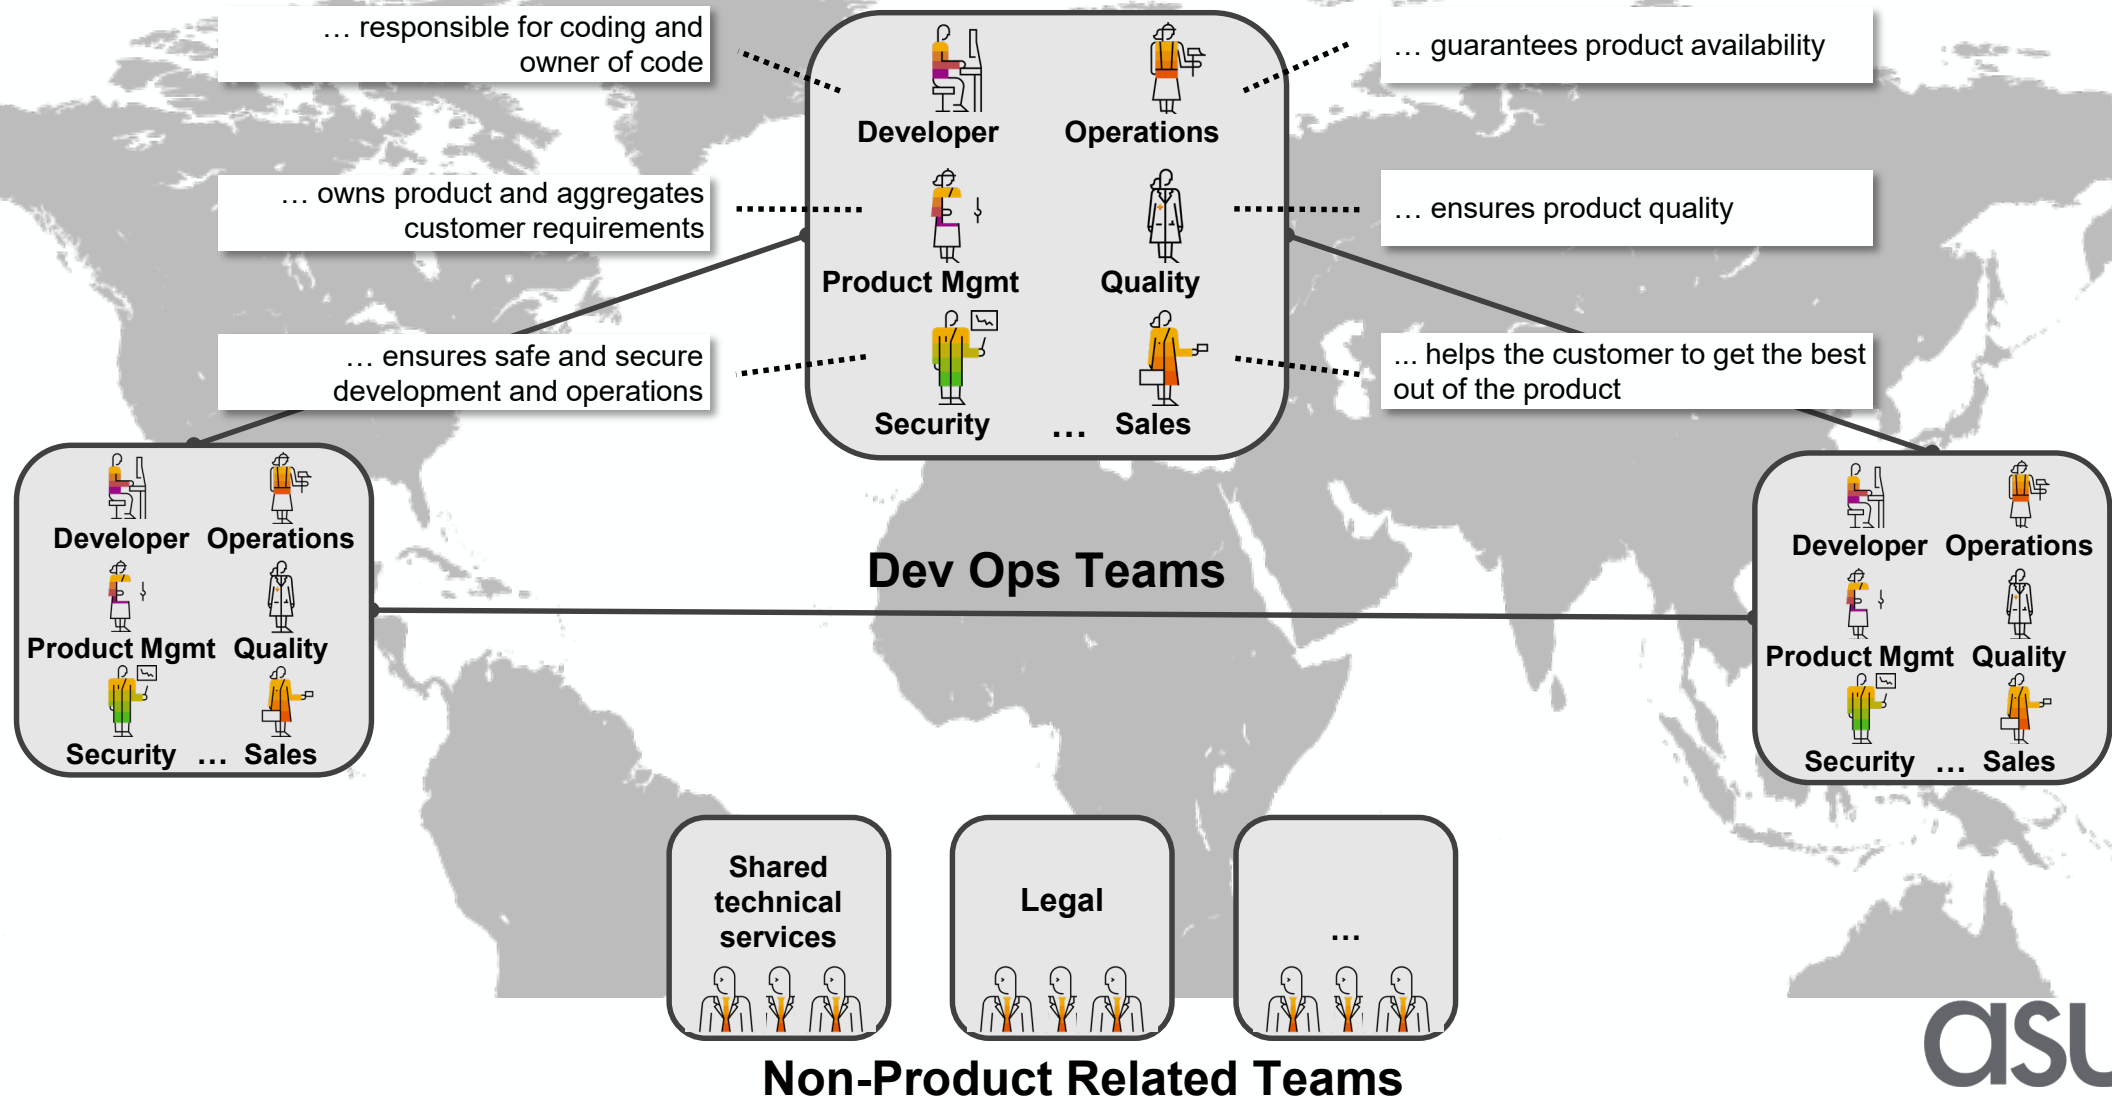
… responsible for coding and owner of code

Developer

Operations

… guarantees product availability

… owns product and aggregates customer requirements

Product Mgmt

Quality

… ensures product quality

… ensures safe and secure development and operations

Security

…

Sales

... helps the customer to get the best out of the product

Developer

Operations

Product Mgmt

Quality

Security

…

Sales

Dev Ops Teams

Developer

Operations

Product Mgmt

Quality

Security

…

Sales

Shared technical services

Legal

…

Non-Product Related Teams

asu